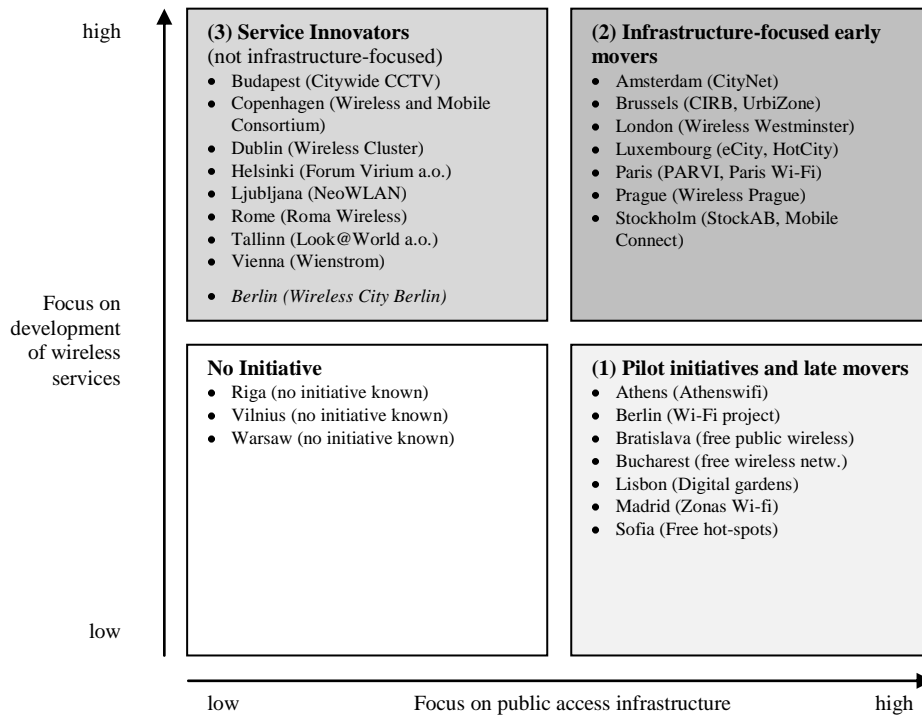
high

(3) Service Innovators
(not infrastructure-focused)
- Budapest (Citywide CCTV)
- Copenhagen (Wireless and Mobile Consortium)
- Dublin (Wireless Cluster)
- Helsinki (Forum Virium a.o.)
- Ljubljana (NeoWLAN)
- Rome (Roma Wireless)
- Tallinn (Look@World a.o.)
- Vienna (Wienstrom)
- *Berlin (Wireless City Berlin)*

(2) Infrastructure-focused early movers
- Amsterdam (CityNet)
- Brussels (CIRB, UrbiZone)
- London (Wireless Westminster)
- Luxembourg (eCity, HotCity)
- Paris (PARVI, Paris Wi-Fi)
- Prague (Wireless Prague)
- Stockholm (StockAB, Mobile Connect)

Focus on development of wireless services

No Initiative
- Riga (no initiative known)
- Vilnius (no initiative known)
- Warsaw (no initiative known)

(1) Pilot initiatives and late movers
- Athens (Athenswifi)
- Berlin (Wi-Fi project)
- Bratislava (free public wireless)
- Bucharest (free wireless netw.)
- Lisbon (Digital gardens)
- Madrid (Zonas Wi-fi)
- Sofia (Free hot-spots)

low

low Focus on public access infrastructure high